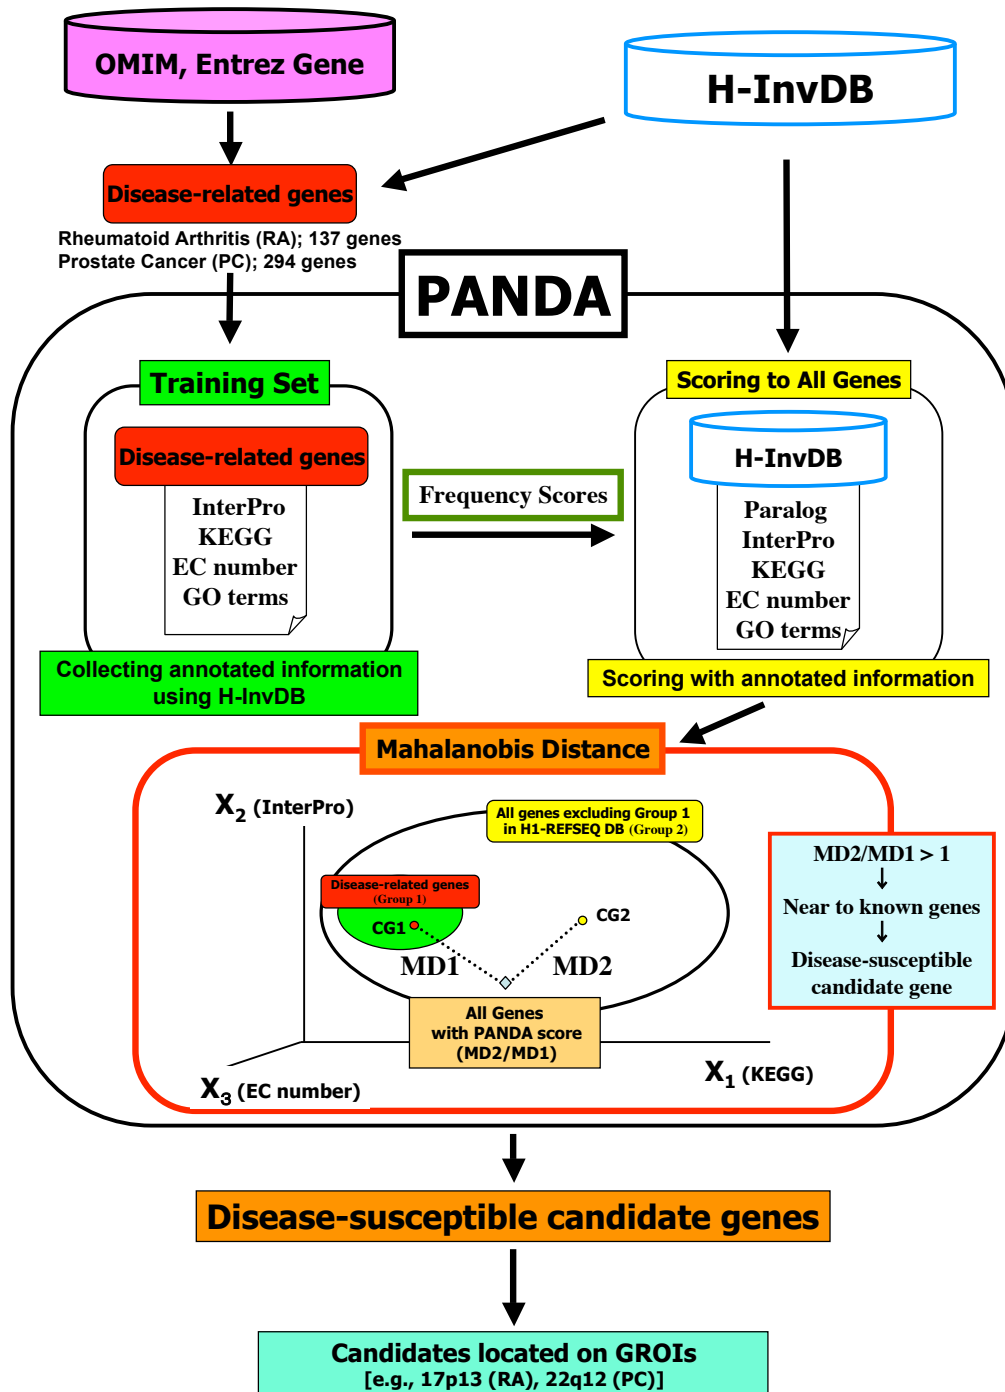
OMIM, Entrez Gene

H-InvDB

Disease-related genes

Rheumatoid Arthritis (RA); 137 genes
Prostate Cancer (PC); 294 genes

PANDA

Training Set

Disease-related genes

InterPro
KEGG
EC number
GO terms

Collecting annotated information using H-InvDB

Frequency Scores

Scoring to All Genes

H-InvDB

Paralog
InterPro
KEGG
EC number
GO terms

Scoring with annotated information

Mahalanobis Distance

$X_2$ (InterPro)

All genes excluding Group 1 in H1-REFSEQ DB (Group 2)

Disease-related genes (Group 1)

CG1

CG2

MD1

MD2

All Genes with PANDA score (MD2/MD1)

$X_3$ (EC number)

$X_1$ (KEGG)

MD2/MD1 > 1
↓
Near to known genes
↓
Disease-susceptible candidate gene

Disease-susceptible candidate genes

Candidates located on GROIs
[e.g., 17p13 (RA), 22q12 (PC)]